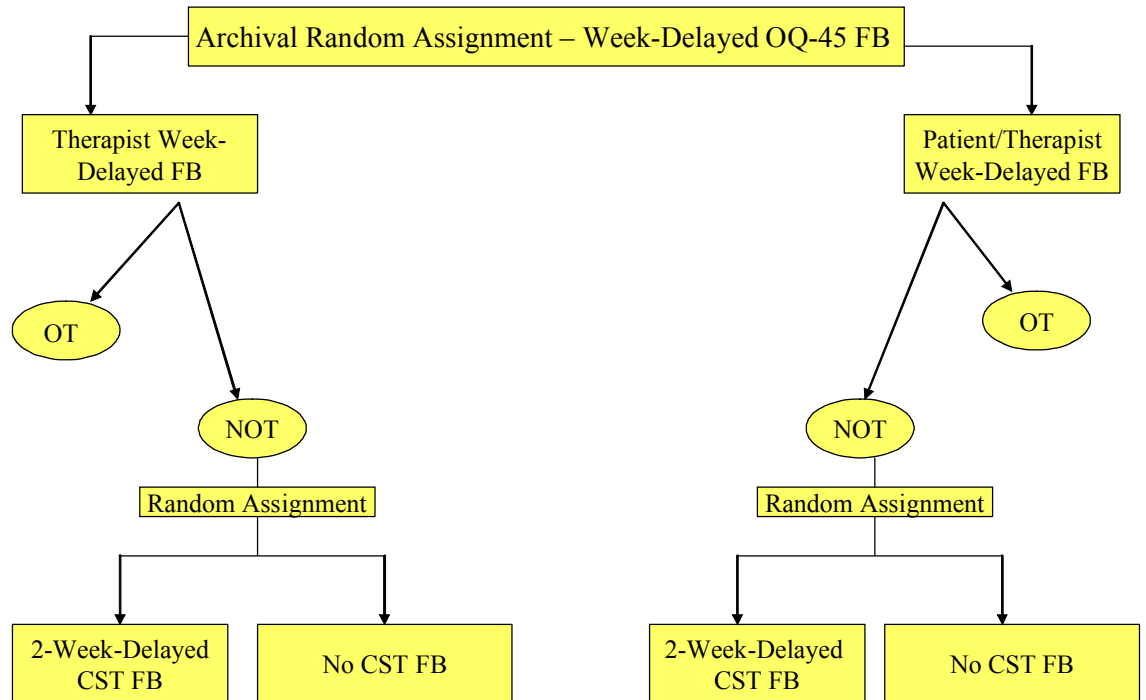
Archival Random Assignment – Week-Delayed OQ-45 FB

Therapist Week-Delayed FB

OT

NOT

Random Assignment

2-Week-Delayed CST FB

No CST FB

Patient/Therapist Week-Delayed FB

OT

NOT

Random Assignment

2-Week-Delayed CST FB

No CST FB